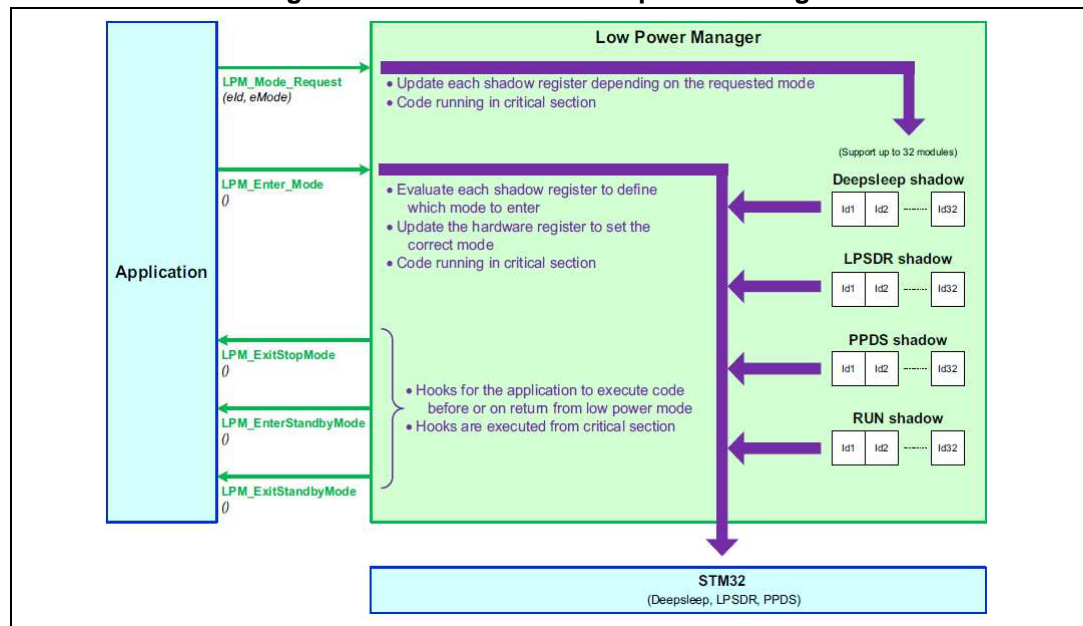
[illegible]

Low Power Manager

Application

LPM_Mode_Request
(eId, eMode)

• Update each shadow register depending on the requested mode
• Code running in critical section

(Support up to 32 modules)

LPM_Enter_Mode
()

• Evaluate each shadow register to define which mode to enter
• Update the hardware register to set the correct mode
• Code running in critical section

Deepsleep shadow

| Id1 | Id2 | Id32 |
|---|---|---|

LPSDR shadow

| Id1 | Id2 | Id32 |
|---|---|---|

LPM_ExitStopMode
()

LPM_EnterStandbyMode
()

LPM_ExitStandbyMode
()

• Hooks for the application to execute code before or on return from low power mode
• Hooks are executed from critical section

PPDS shadow

| Id1 | Id2 | Id32 |
|---|---|---|

RUN shadow

| Id1 | Id2 | Id32 |
|---|---|---|

STM32
(Deepsleep, LPSDR, PPDS)